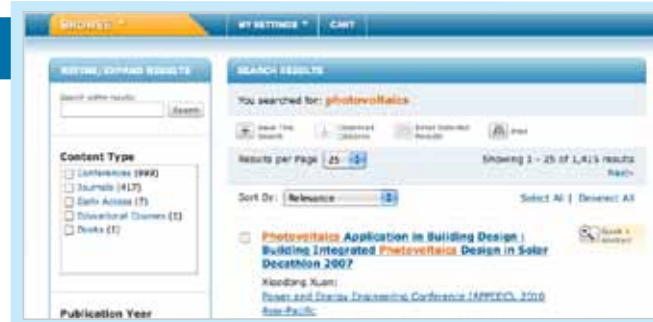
BROWSE ▾ MY SETTINGS ▾ CART

REFINE/EXPAND RESULTS

Search within results:

Search

Content Type

Conferences (999)
Journals (417)
Early Access (7)
Educational Courses (1)
Books (1)

Publication Year

SEARCH RESULTS

You searched for: photovoltaics

Save This Search

Download Citations

Email Selected Results

Print

Results per Page 25

Showing 1 - 25 of 1,415 results

Next›

Sort By: Relevance

Select All | Deselect All

Photovoltaics Application in Building Design : Building Integrated Photovoltaics Design in Solar Decathlon 2007

Quick Abstract

Xiaodong Xuan;

Power and Energy Engineering Conference (APPEEC), 2010 Asia-Pacific